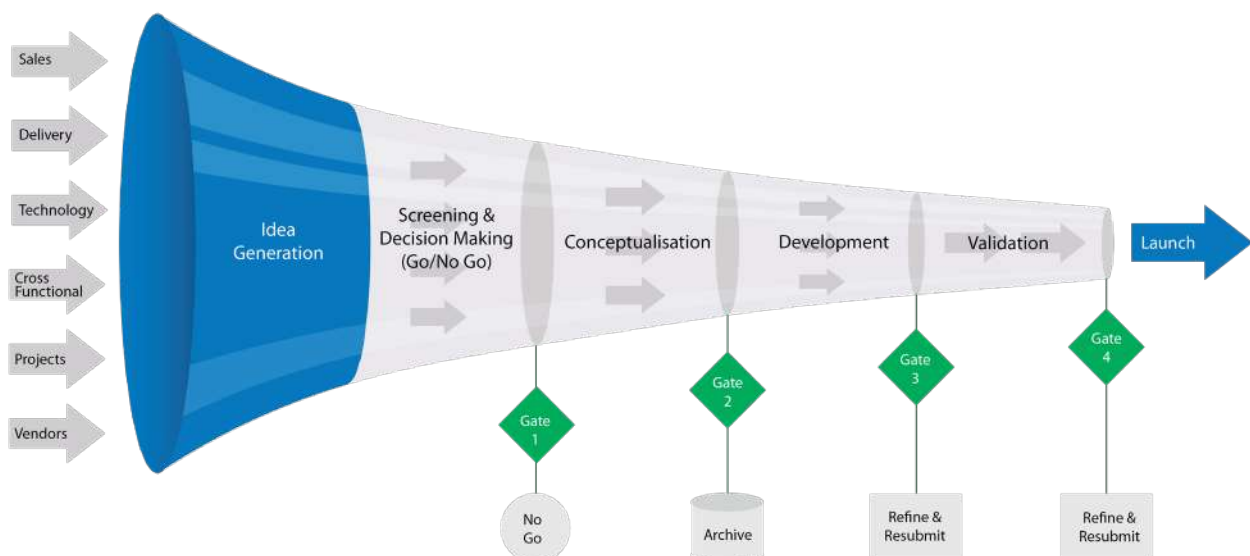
Sales

Delivery

Technology

Cross Functional

Projects

Vendors

Idea Generation

Screening & Decision Making (Go/No Go)

Conceptualisation

Development

Validation

Launch

Gate 1

Gate 2

Gate 3

Gate 4

No Go

Archive

Refine & Resubmit

Refine & Resubmit